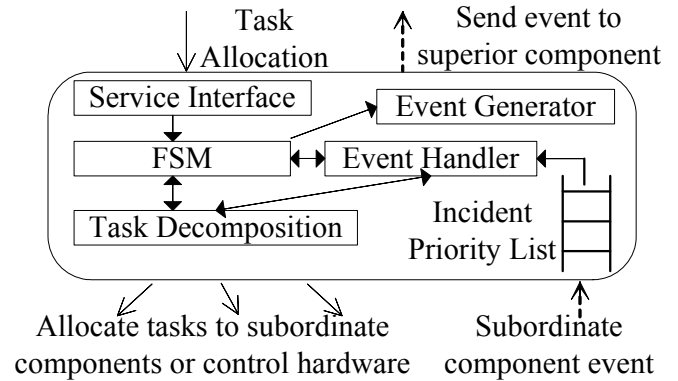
Task Allocation

Send event to superior component

Service Interface

Event Generator

FSM

Event Handler

Task Decomposition

Incident Priority List

Allocate tasks to subordinate components or control hardware

Subordinate component event